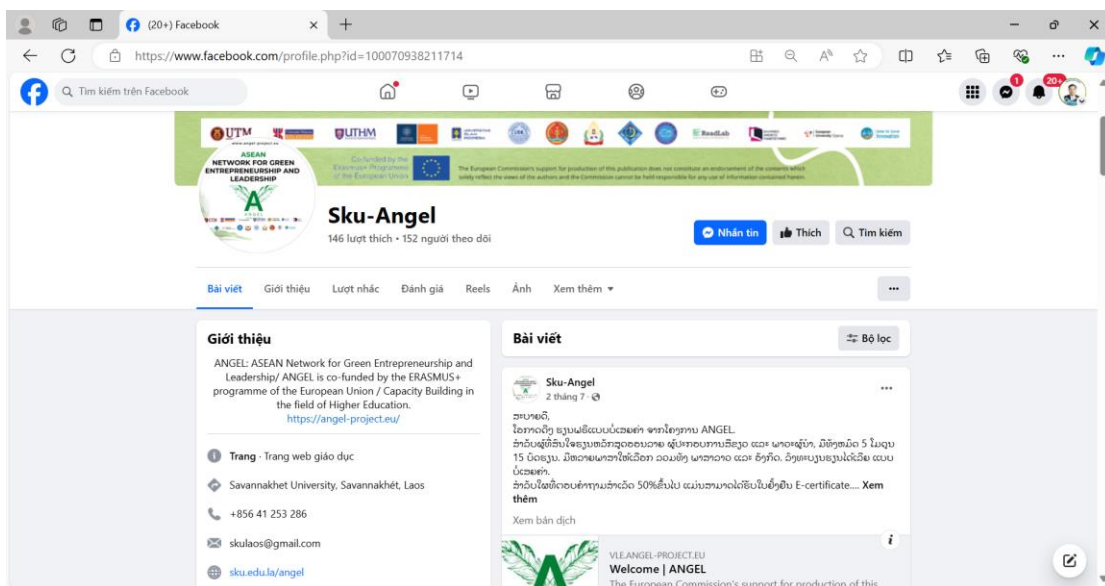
(20+) Facebook

https://www.facebook.com/profile.php?id=100070938211714

Tìm kiếm trên Facebook

1 20+

UTM UTHM ReadLab

ASEAN NETWORK FOR GREEN ENTREPRENEURSHIP AND LEADERSHIP

ANGEL

Co-funded by the Erasmus+ Programme of the European Union

The European Commission's support for production of this publication does not constitute an endorsement of the contents which solely reflect the views of the authors and the Commission cannot be held responsible for any use of information contained herein.

Sku-Angel

146 lượt thích • 152 người theo dõi

Nhắn tin Thích Tìm kiếm

Bài viết Giới thiệu Lượt nhắc Đánh giá Reels Ảnh Xem thêm

...

Giới thiệu

ANGEL: ASEAN Network for Green Entrepreneurship and Leadership/ ANGEL is co-funded by the ERASMUS+ programme of the European Union / Capacity Building in the field of Higher Education.

https://angel-project.eu/

Trang · Trang web giáo dục

Savannakhet University, Savannakhét, Laos

+856 41 253 286

skulaos@gmail.com

sku.edu.la/angel

Bài viết

Bộ lọc

Sku-Angel

2 tháng 7 ·

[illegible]

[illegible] ANGEL.

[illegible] 5 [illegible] 15 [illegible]

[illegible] 50% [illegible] E-certificate.... Xem thêm

Xem bản dịch

VLE.ANGEL-PROJECT.EU

Welcome | ANGEL

The European Commission's support for production of this